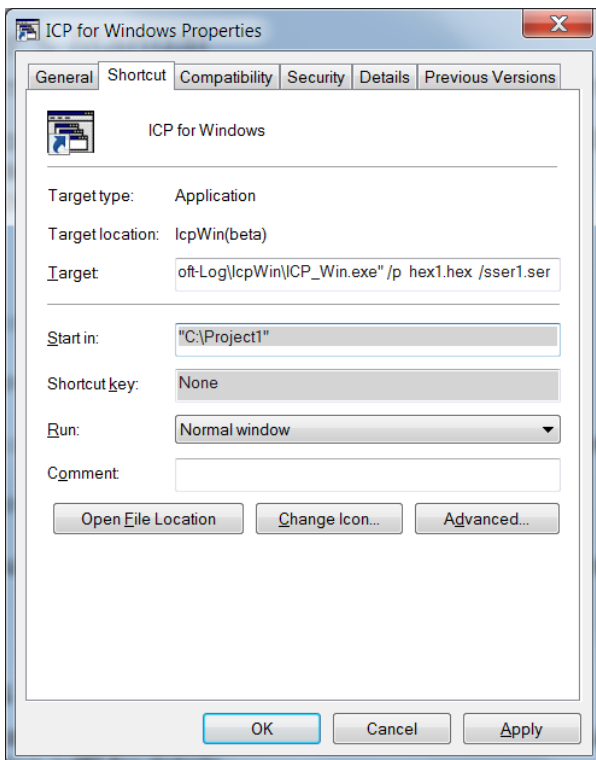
ICP for Windows Properties

X

General | Shortcut | Compatibility | Security | Details | Previous Versions

ICP for Windows

Target type: Application

Target location: IcpWin(beta)

Target: oft-Log\IcpWin\ICP_Win.exe" /p hex1.hex /sser1.ser

Start in: "C:\Project1"

Shortcut key: None

Run: Normal window

Comment:

Open File Location | Change Icon... | Advanced...

OK | Cancel | Apply